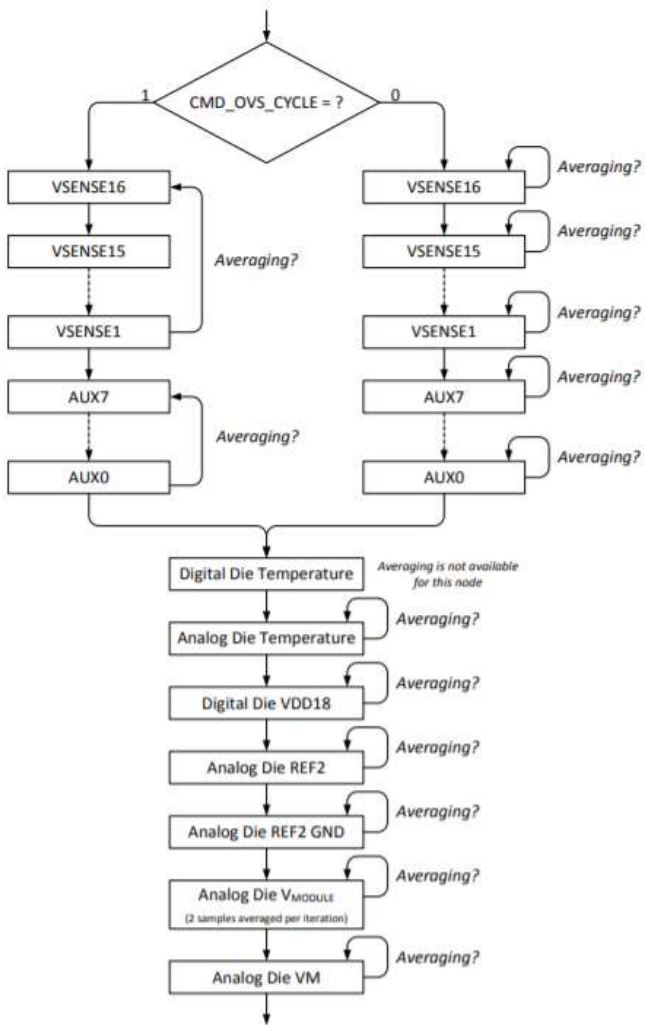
CMD_OVS_CYCLE = ?

1

0

VSENSE16

VSENSE15

VSENSE1

Averaging?

AUX7

AUX0

Averaging?

VSENSE16

Averaging?

VSENSE15

Averaging?

VSENSE1

Averaging?

AUX7

Averaging?

AUX0

Averaging?

Digital Die Temperature

Averaging is not available for this node

Analog Die Temperature

Averaging?

Digital Die VDD18

Averaging?

Analog Die REF2

Averaging?

Analog Die REF2 GND

Averaging?

Analog Die $V_{MODULE}$
(2 samples averaged per iteration)

Averaging?

Analog Die VM

Averaging?